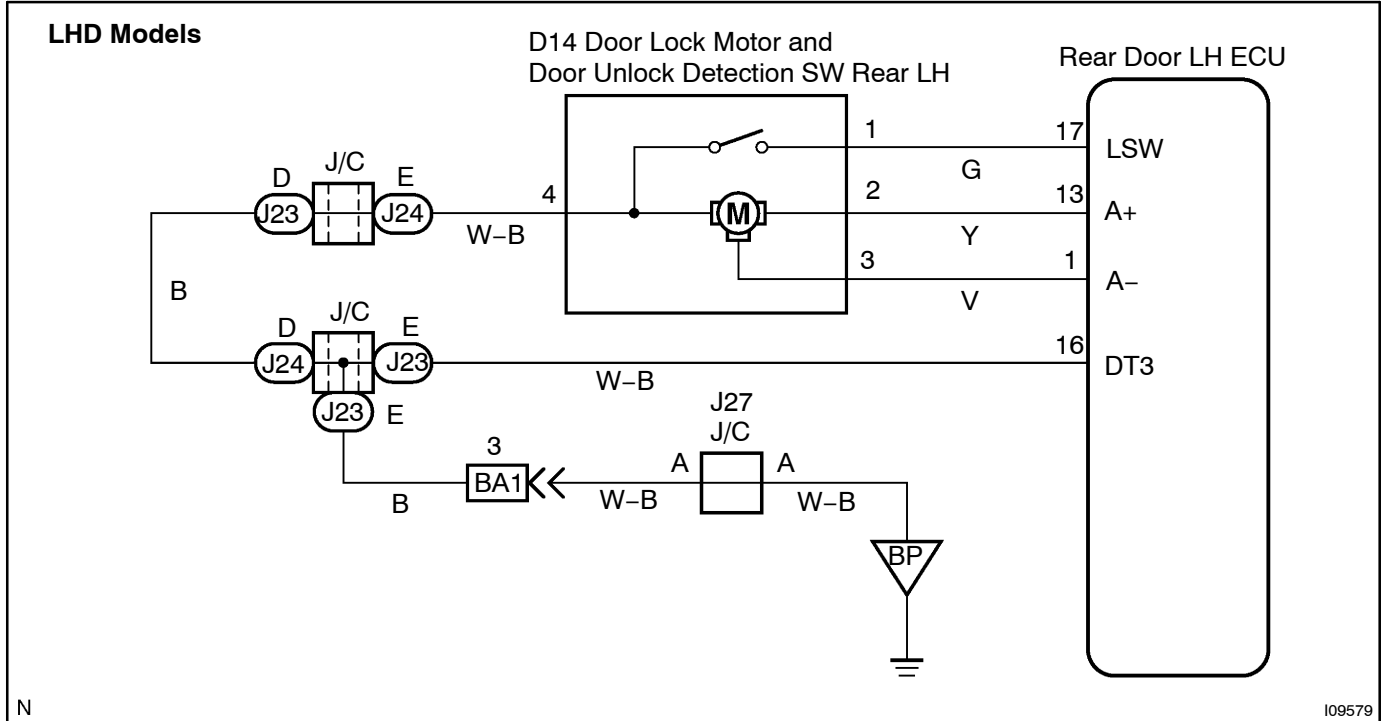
LHD Models

D14 Door Lock Motor and Door Unlock Detection SW Rear LH

Rear Door LH ECU

D J/C E
J23 J24

4
W−B

1
G
2
Y
3
V

M

17 LSW
13 A+
1 A−
16 DT3

B

D J/C E
J24 J23
J23 E

W−B

J27
J/C

3
BA1

B

A A
W−B W−B

BP

N

I09579